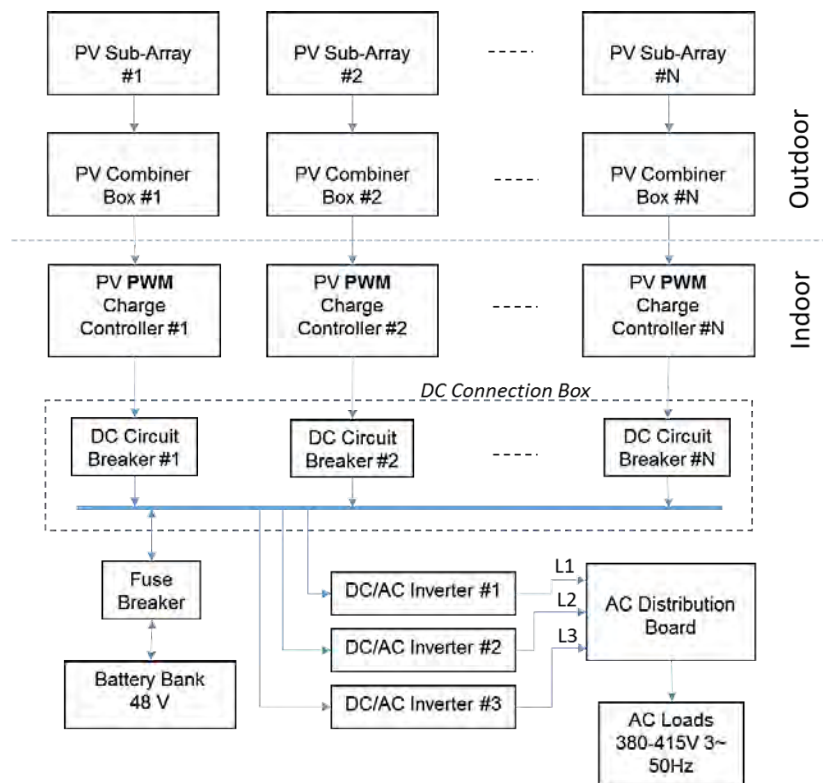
PV Sub-Array #1

PV Sub-Array #2

-----

PV Sub-Array #N

Outdoor

PV Combiner Box #1

PV Combiner Box #2

-----

PV Combiner Box #N

PV **PWM** Charge Controller #1

PV **PWM** Charge Controller #2

-----

PV **PWM** Charge Controller #N

Indoor

DC Connection Box

DC Circuit Breaker #1

DC Circuit Breaker #2

-----

DC Circuit Breaker #N

Fuse Breaker

Battery Bank 48 V

DC/AC Inverter #1

DC/AC Inverter #2

DC/AC Inverter #3

L1

L2

L3

AC Distribution Board

AC Loads 380-415V 3~ 50Hz